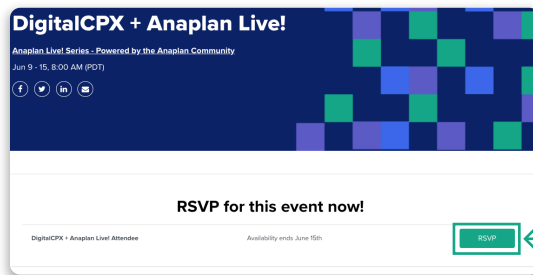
DigitalCPX + Anaplan Live!

Anaplan Live! Series - Powered by the Anaplan Community

Jun 9 - 15, 8:00 AM (PDT)

RSVP for this event now!

| DigitalCPX + Anaplan Live! Attendee | Availability ends June 15th | RSVP |
|---|---|---|